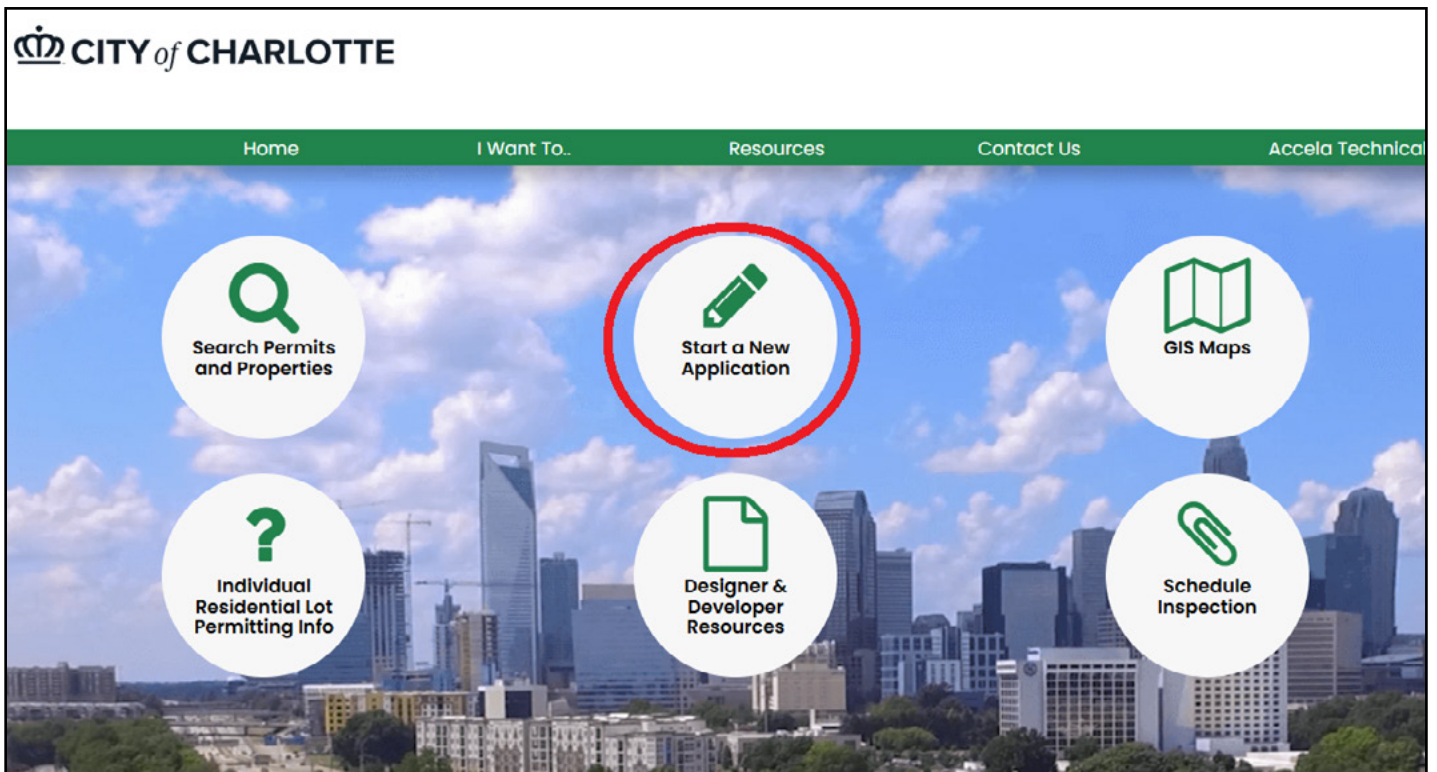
CITY of CHARLOTTE

Home I Want To.. Resources Contact Us Accela Technical

Search Permits and Properties

Start a New Application

GIS Maps

Individual Residential Lot Permitting Info

Designer & Developer Resources

Schedule Inspection